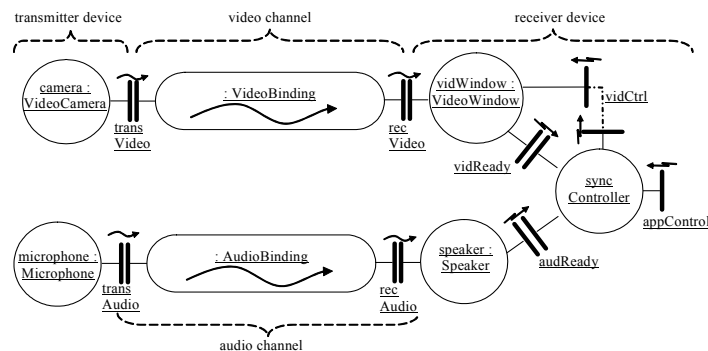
transmitter device

video channel

receiver device

camera : VideoCamera

trans Video

: VideoBinding

rec Video

vidWindow : VideoWindow

vidCtrl

vidReady

sync Controller

appControl

microphone : Microphone

trans Audio

: AudioBinding

rec Audio

speaker : Speaker

audReady

audio channel